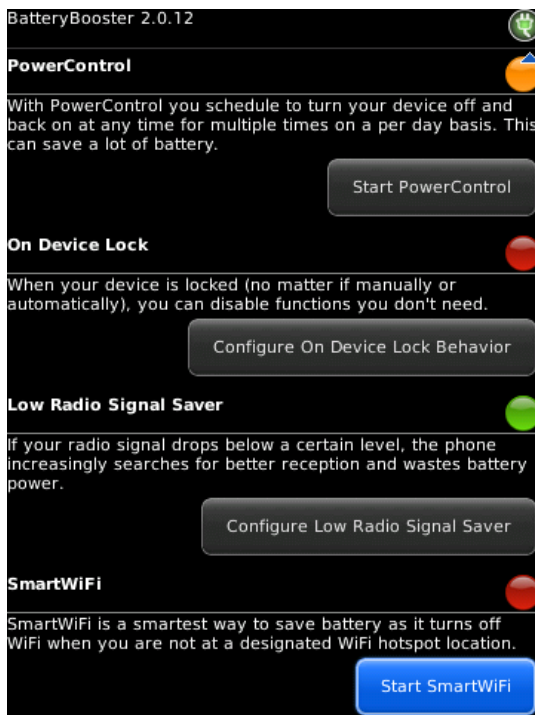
BatteryBooster 2.0.12

PowerControl

With PowerControl you schedule to turn your device off and back on at any time for multiple times on a per day basis. This can save a lot of battery.

Start PowerControl

On Device Lock

When your device is locked (no matter if manually or automatically), you can disable functions you don't need.

Configure On Device Lock Behavior

Low Radio Signal Saver

If your radio signal drops below a certain level, the phone increasingly searches for better reception and wastes battery power.

Configure Low Radio Signal Saver

SmartWiFi

SmartWiFi is a smartest way to save battery as it turns off WiFi when you are not at a designated WiFi hotspot location.

Start SmartWiFi